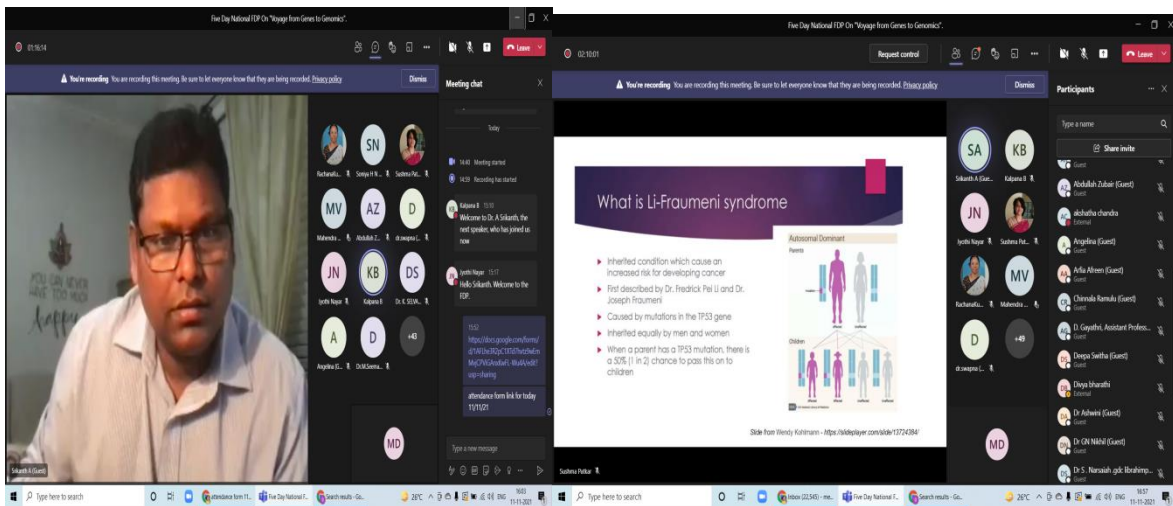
Five Day National FDP On "Voyage from Genes to Genomics".

01:56:14

Leave

You're recording You are recording this meeting. Be sure to let everyone know that they are being recorded. Privacy policy

Dismiss

Meeting chat

Rachanaku... Soniya H N... Sushma Pat...

SN

MV AZ D

Mahendra ... Abdullah Z... dr.swapna (...

JN KB DS

Jyothi Nayar Kalpana B Dr. K. SELVA...

A D +43

Angelina (G... Dr.M.Seema...

MD

Srikanth A (Guest)

Today

14:40 Meeting started

14:59 Recording has started

Kalpana B 15:10
Welcome to Dr. A Srikanth, the next speaker, who has joined us now

Jyothi Nayar 15:17
Hello Srikanth. Welcome to the FDP.

15:52
https://docs.google.com/forms/d/1AYUte3B2pC1XTd7wttz9w6mMxj2PVGAodIaeFL-WuIAVe88?usp=sharing

attendance form link for today 11/11/21

Type a new message

Type here to search

attendance form 11... Five Day National F... Search results - Go...

26°C ENG 1603 11-11-2021

Five Day National FDP On "Voyage from Genes to Genomics".

02:10:01

Request control

Leave

You're recording You are recording this meeting. Be sure to let everyone know that they are being recorded. Privacy policy

Dismiss

What is Li-Fraumeni syndrome

Inherited condition which cause an increased risk for developing cancer

First described by Dr. Fredrick Pei Li and Dr. Joseph Fraumeni

Caused by mutations in the TP53 gene

Inherited equally by men and women

When a parent has a TP53 mutation, there is a 50% (1 in 2) chance to pass this on to children

Autosomal Dominant

Parents

Children

Slide from Wendy Kohlmann - https://slideplayer.com/slide/13724384/

SA KB

Srikanth A (Gue... Kalpana B

JN

Jyothi Nayar Sushma Pat...

MV

Rachanaku... Mahendra ...

D +49

dr.swapna (...

MD

Sushma Patkar

Participants

Type a name

Share invite

Guest

Abdullah Zubair (Guest)
Guest

akshatha chandra
External

Angelina (Guest)
Guest

Arfia Afreen (Guest)
Guest

Chinnala Ramulu (Guest)
Guest

D. Gayathri, Assistant Profes...
Guest

Deepa Switha (Guest)
Guest

Divya bharathi
External

Dr Ashwini (Guest)
Guest

Dr GN Nikhil (Guest)
Guest

Dr S.. Narsaiah .gdc librahimp...
Guest

Type here to search

Inbox (22,545) - me... Five Day National F... Search results - Go...

26°C ENG 1657 11-11-2021